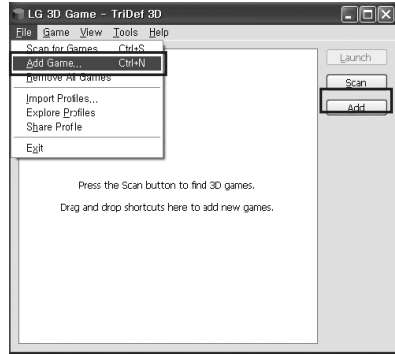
LG 3D Game - TriDef 3D

File Game View Tools Help

Scan for Games... Ctrl+S
Add Game... Ctrl+N
Remove All Games
Import Profiles...
Explore Profiles
Share Profile
Exit

Launch
Scan
Add

Press the Scan button to find 3D games.

Drag and drop shortcuts here to add new games.